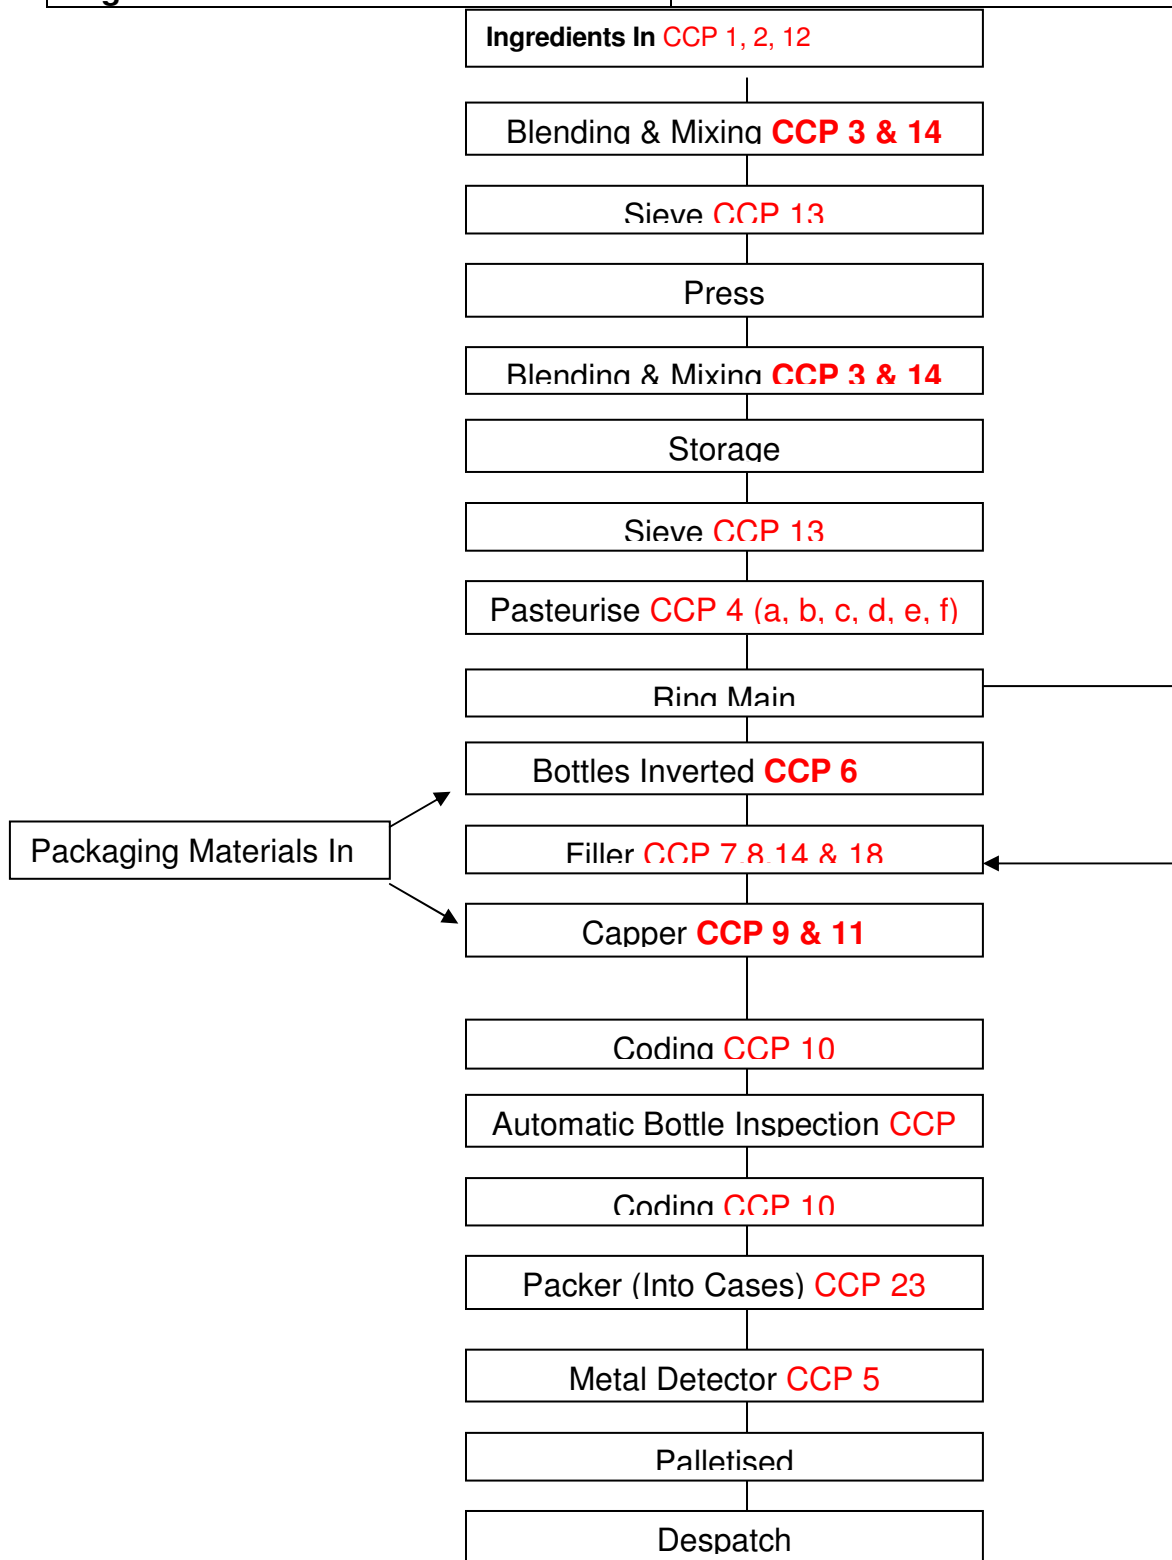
Ingredients In CCP 1, 2, 12

Blending & Mixing CCP 3 & 14

Sieve CCP 13

Press

Blending & Mixing CCP 3 & 14

Storage

Sieve CCP 13

Pasteurise CCP 4 (a, b, c, d, e, f)

Ring Main

Bottles Inverted CCP 6

Packaging Materials In

Filler CCP 7,8,14 & 18

Capper CCP 9 & 11

Coding CCP 10

Automatic Bottle Inspection CCP

Coding CCP 10

Packer (Into Cases) CCP 23

Metal Detector CCP 5

Palletised

Despatch